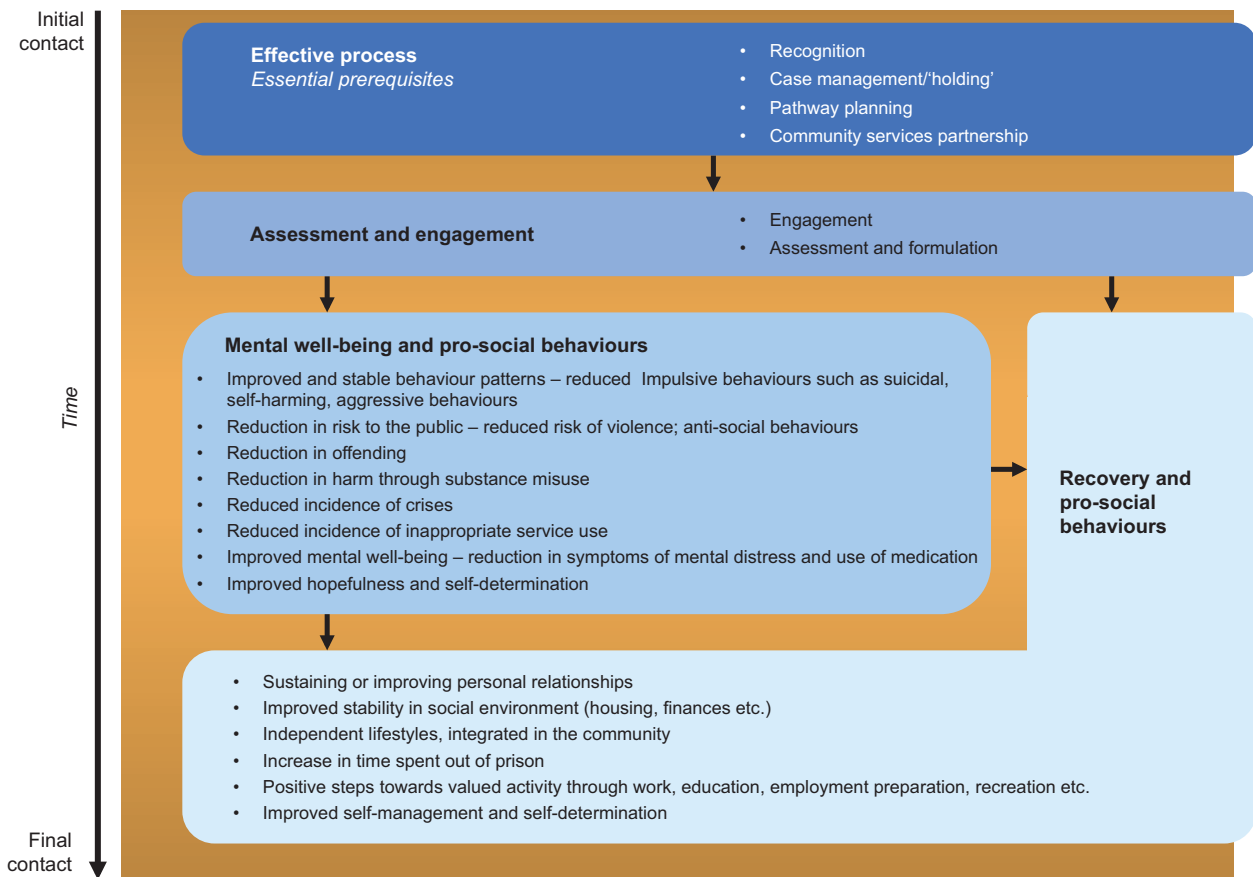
Initial contact

Time

Final contact

Effective process
Essential prerequisites

- Recognition
- Case management/'holding'
- Pathway planning
- Community services partnership

Assessment and engagement

- Engagement
- Assessment and formulation

Mental well-being and pro-social behaviours

- Improved and stable behaviour patterns – reduced Impulsive behaviours such as suicidal, self-harming, aggressive behaviours
- Reduction in risk to the public – reduced risk of violence; anti-social behaviours
- Reduction in offending
- Reduction in harm through substance misuse
- Reduced incidence of crises
- Reduced incidence of inappropriate service use
- Improved mental well-being – reduction in symptoms of mental distress and use of medication
- Improved hopefulness and self-determination

Recovery and pro-social behaviours

- Sustaining or improving personal relationships
- Improved stability in social environment (housing, finances etc.)
- Independent lifestyles, integrated in the community
- Increase in time spent out of prison
- Positive steps towards valued activity through work, education, employment preparation, recreation etc.
- Improved self-management and self-determination